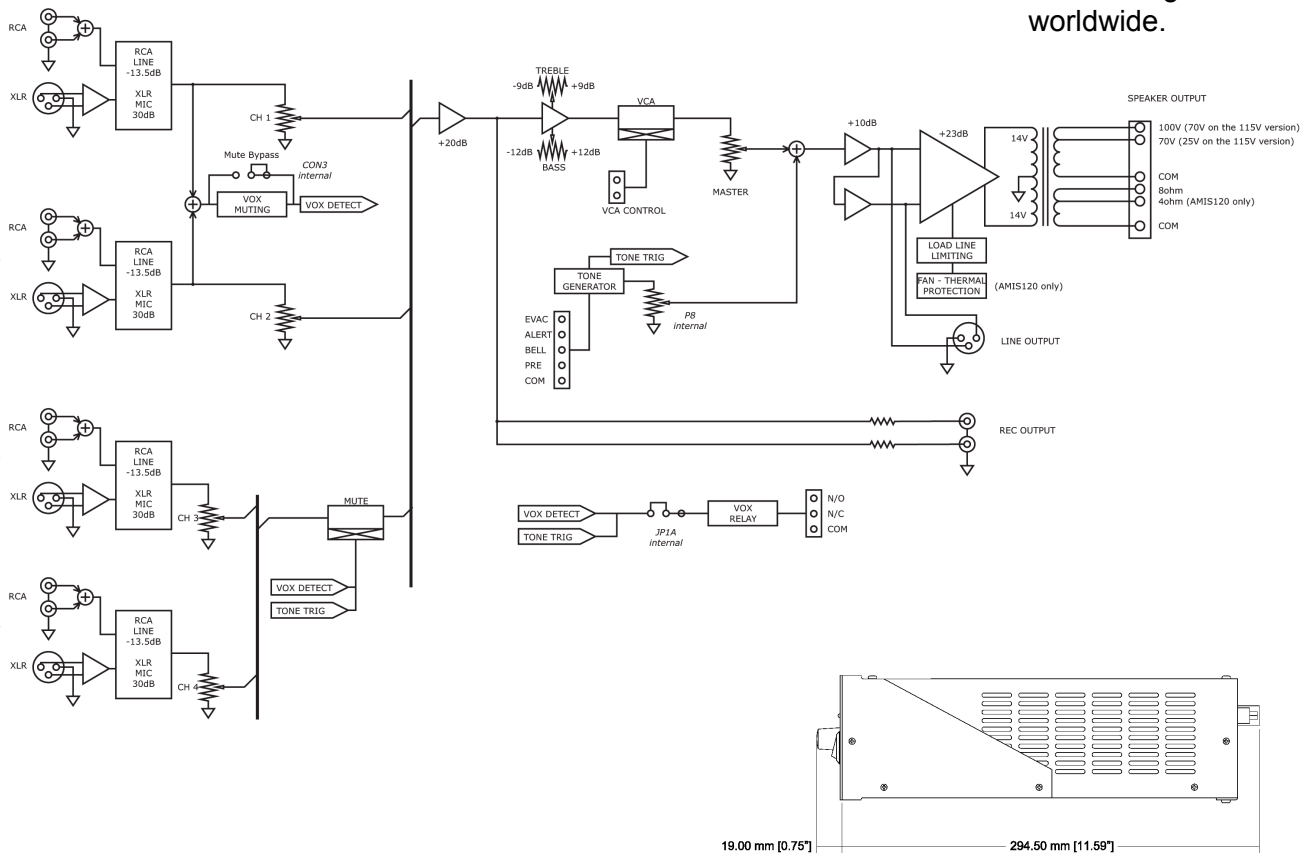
worldwide.

RCA

XLR

RCA
LINE
-13.5dB
XLR
MIC
30dB

CH 1

Mute Bypass

CON3
internal

VOX
MUTING

VOX DETECT

RCA

XLR

RCA
LINE
-13.5dB
XLR
MIC
30dB

CH 2

RCA

XLR

RCA
LINE
-13.5dB
XLR
MIC
30dB

CH 3

MUTE

VOX DETECT

TONE TRIG

RCA

XLR

RCA
LINE
-13.5dB
XLR
MIC
30dB

CH 4

+20dB

TREBLE
-9dB +9dB

-12dB +12dB
BASS

VCA

VCA CONTROL

MASTER

TONE TRIG

TONE
GENERATOR

P8
internal

EVAC
ALERT
BELL
PRE
COM

+10dB

+23dB

14V

14V

SPEAKER OUTPUT

100V (70V on the 115V version)
70V (25V on the 115V version)

COM
8ohm
4ohm (AMIS120 only)

COM

LOAD LINE
LIMITING

FAN - THERMAL
PROTECTION

(AMIS120 only)

LINE OUTPUT

REC OUTPUT

VOX DETECT

TONE TRIG

JP1A
internal

VOX
RELAY

N/O
N/C
COM

19.00 mm [0.75"]

294.50 mm [11.59"]